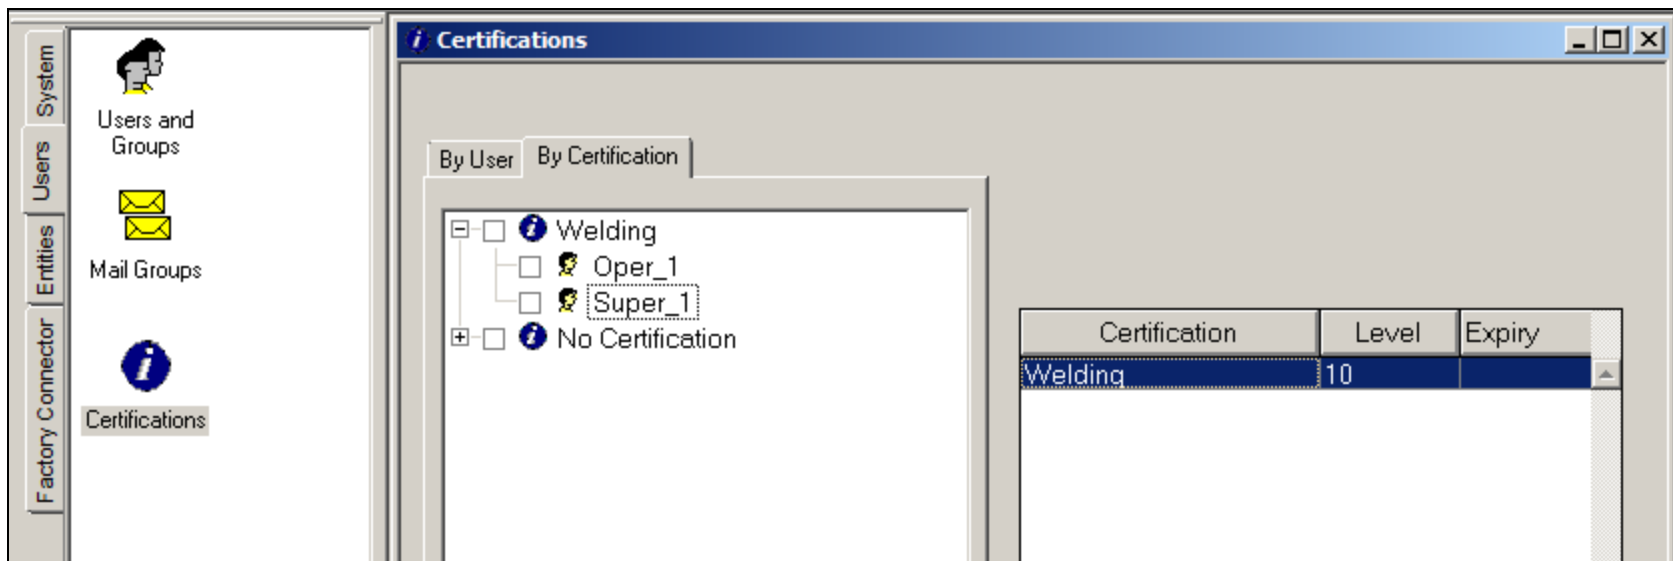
System
Users
Entities
Factory Connector

Users and Groups

Mail Groups

Certifications

Certifications

By User
By Certification

Welding
Oper_1
Super_1
No Certification

| Certification | Level | Expiry |
|---|---|---|
| Welding | 10 | |